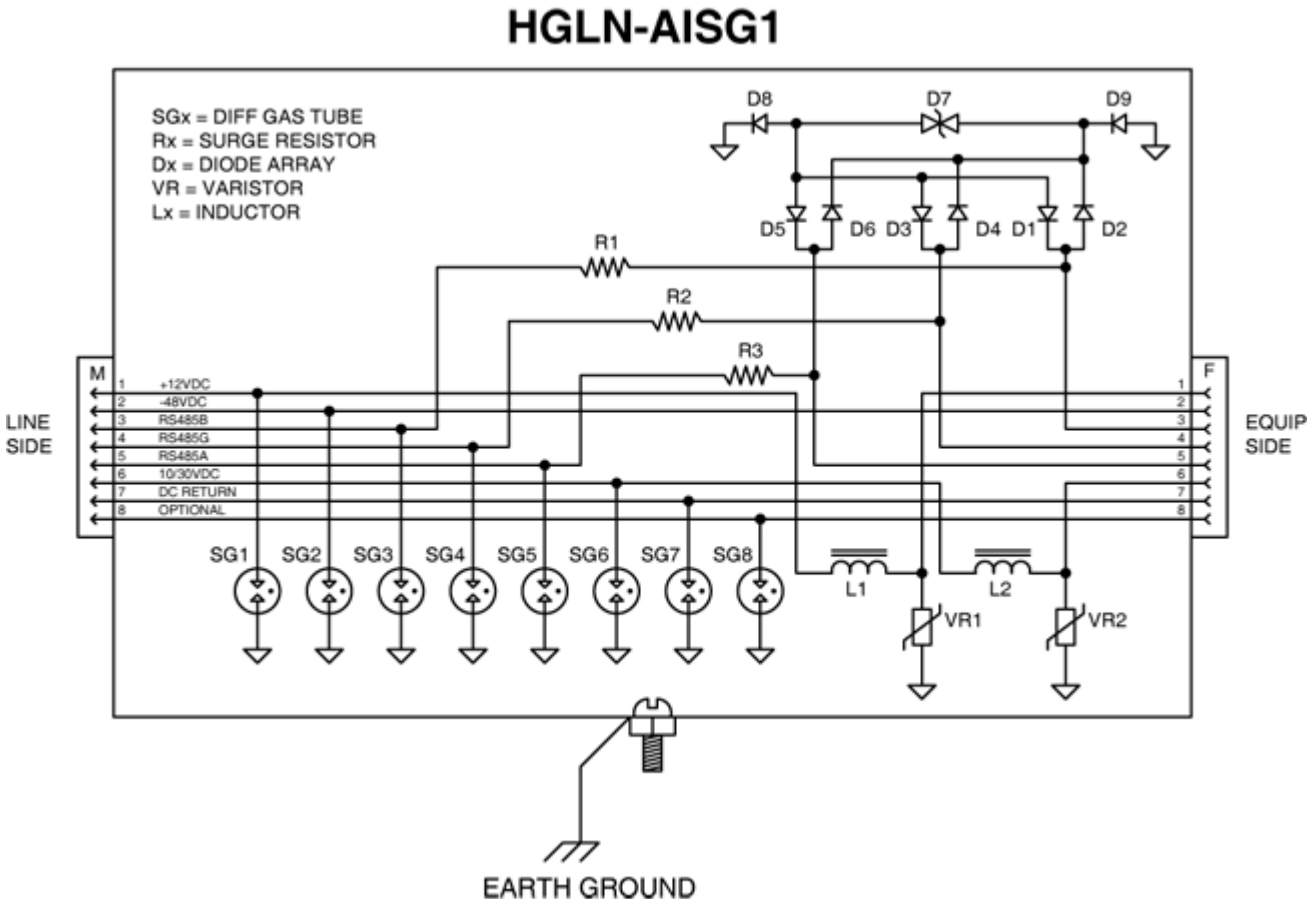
HGLN-AISG1

SGx = DIFF GAS TUBE
Rx = SURGE RESISTOR
Dx = DIODE ARRAY
VR = VARISTOR
Lx = INDUCTOR

D8 D7 D9

D5 D6 D3 D4 D1 D2

R1

R2

R3

M

1 +12VDC
2 -48VDC
3 RS485B
4 RS485G
5 RS485A
6 10/30VDC
7 DC RETURN
8 OPTIONAL

LINE SIDE

F

1
2
3
4
5
6
7
8

EQUIP SIDE

SG1 SG2 SG3 SG4 SG5 SG6 SG7 SG8

L1 L2

VR1 VR2

EARTH GROUND